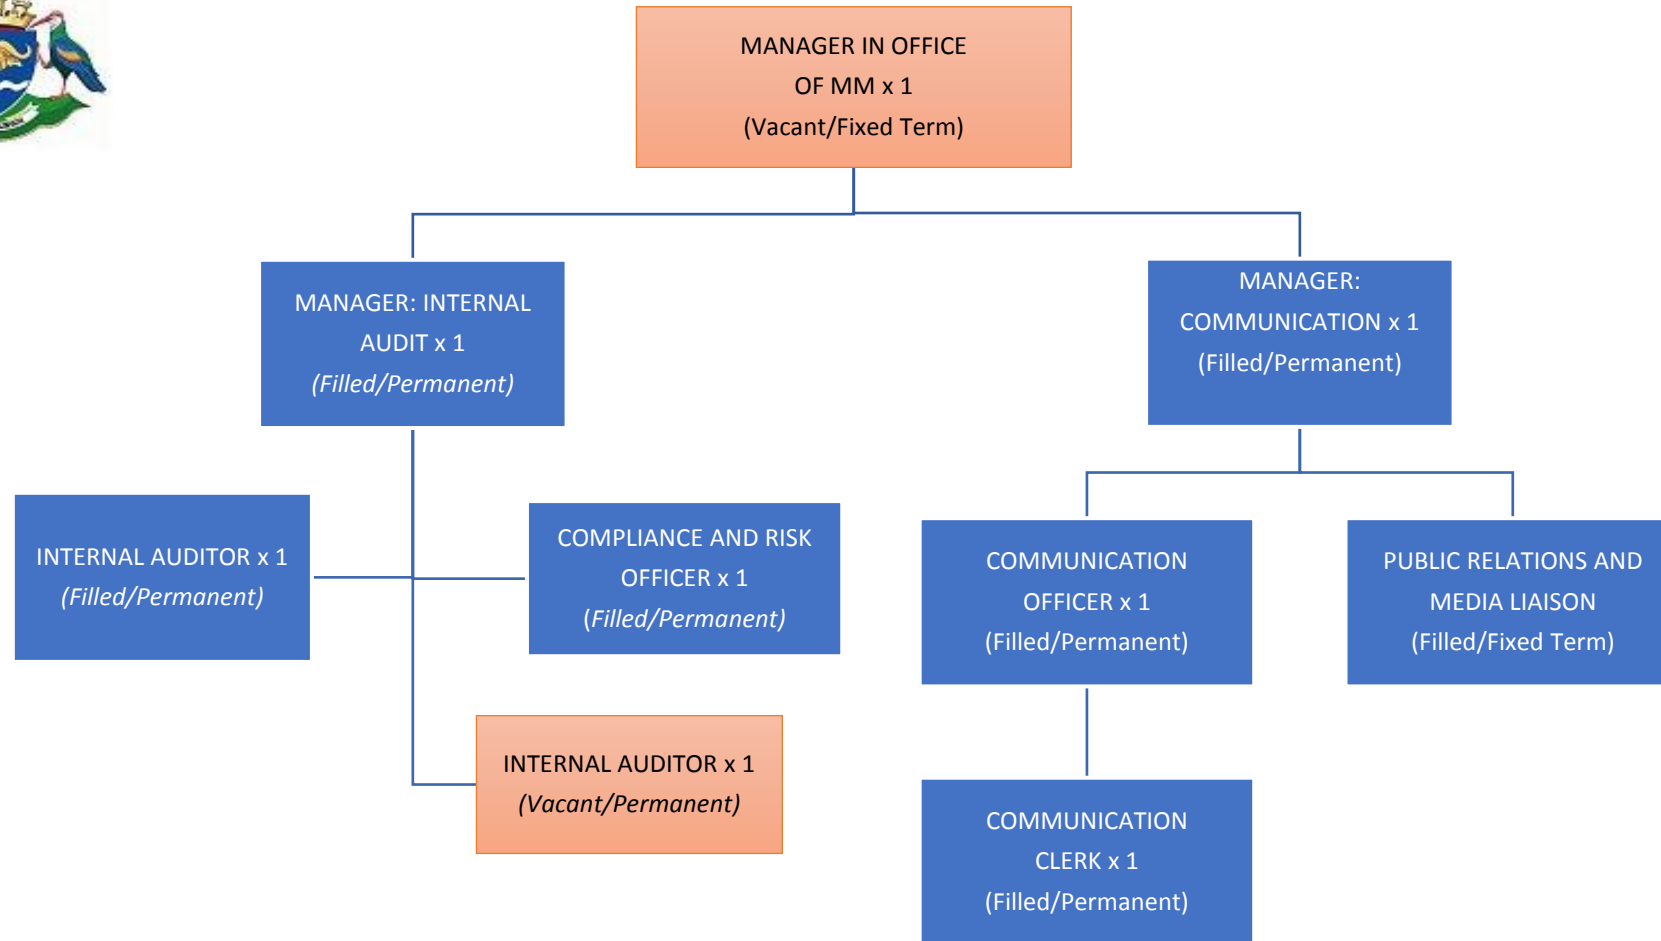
MANAGER IN OFFICE OF MM x 1 (Vacant/Fixed Term)

MANAGER: INTERNAL AUDIT x 1 (Filled/Permanent)

MANAGER: COMMUNICATION x 1 (Filled/Permanent)

INTERNAL AUDITOR x 1 (Filled/Permanent)

COMPLIANCE AND RISK OFFICER x 1 (Filled/Permanent)

COMMUNICATION OFFICER x 1 (Filled/Permanent)

PUBLIC RELATIONS AND MEDIA LIAISON (Filled/Fixed Term)

INTERNAL AUDITOR x 1 (Vacant/Permanent)

COMMUNICATION CLERK x 1 (Filled/Permanent)